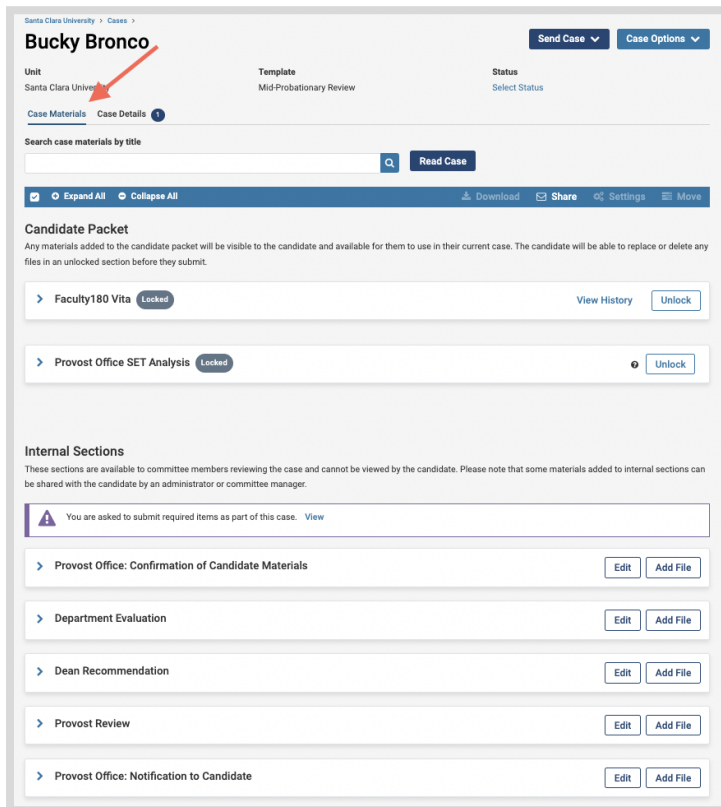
Santa Clara University > Cases >

Bucky Bronco

Send Case
Case Options

Unit
Santa Clara Univer

Template
Mid-Probationary Review

Status
Select Status

Case Materials
Case Details 1

Search case materials by title

Read Case

Expand All
Collapse All
Download
Share
Settings
Move

Candidate Packet

Any materials added to the candidate packet will be visible to the candidate and available for them to use in their current case. The candidate will be able to replace or delete any files in an unlocked section before they submit.

Faculty180 Vita Locked
View History
Unlock

Provost Office SET Analysis Locked
Unlock

Internal Sections

These sections are available to committee members reviewing the case and cannot be viewed by the candidate. Please note that some materials added to internal sections can be shared with the candidate by an administrator or committee manager.

You are asked to submit required items as part of this case. View

Provost Office: Confirmation of Candidate Materials
Edit
Add File

Department Evaluation
Edit
Add File

Dean Recommendation
Edit
Add File

Provost Review
Edit
Add File

Provost Office: Notification to Candidate
Edit
Add File